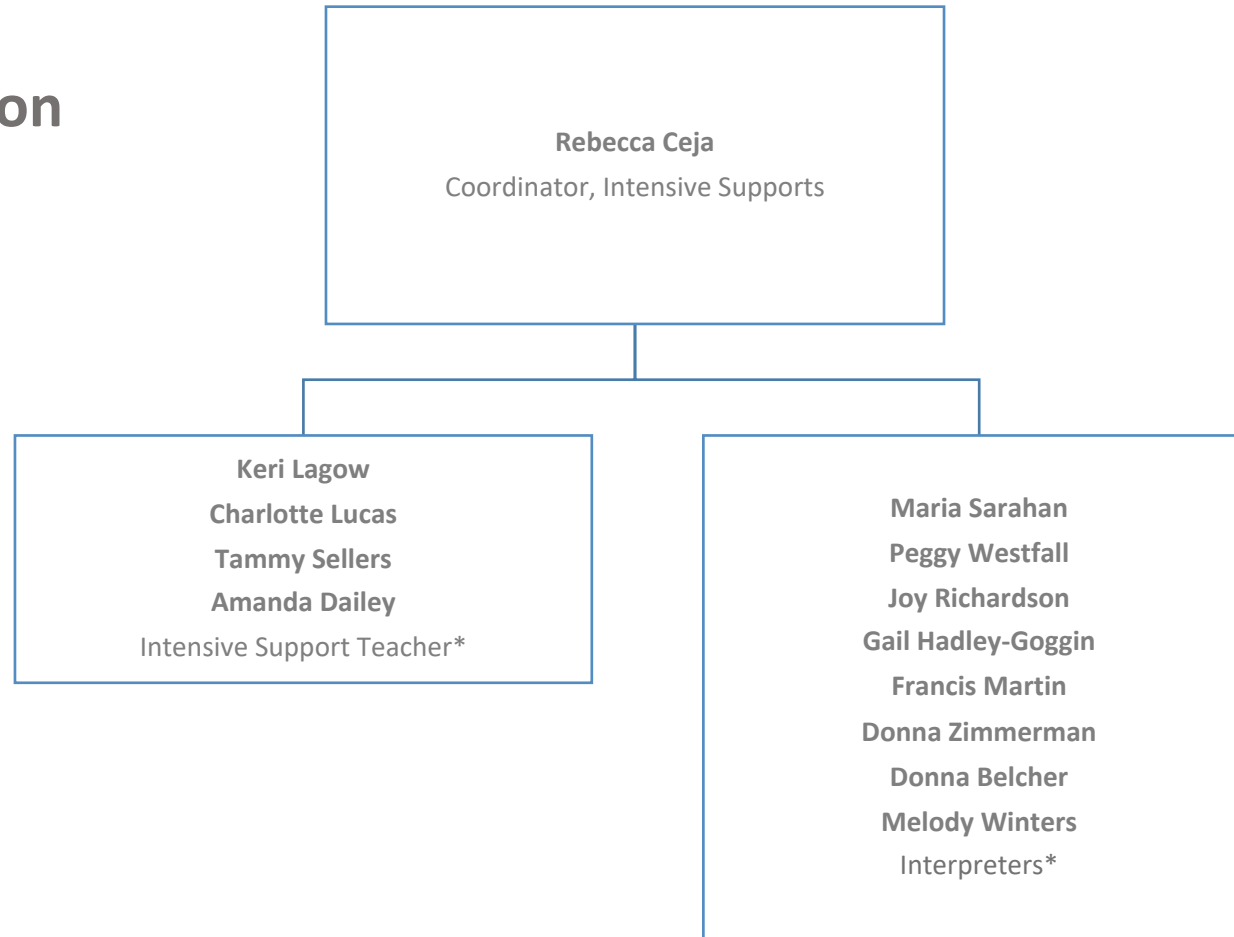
on

**Rebecca Ceja**
Coordinator, Intensive Supports

**Keri Lagow**
**Charlotte Lucas**
**Tammy Sellers**
**Amanda Dailey**
Intensive Support Teacher*

**Maria Sarahan**
**Peggy Westfall**
**Joy Richardson**
**Gail Hadley-Goggin**
**Francis Martin**
**Donna Zimmerman**
**Donna Belcher**
**Melody Winters**
Interpreters*